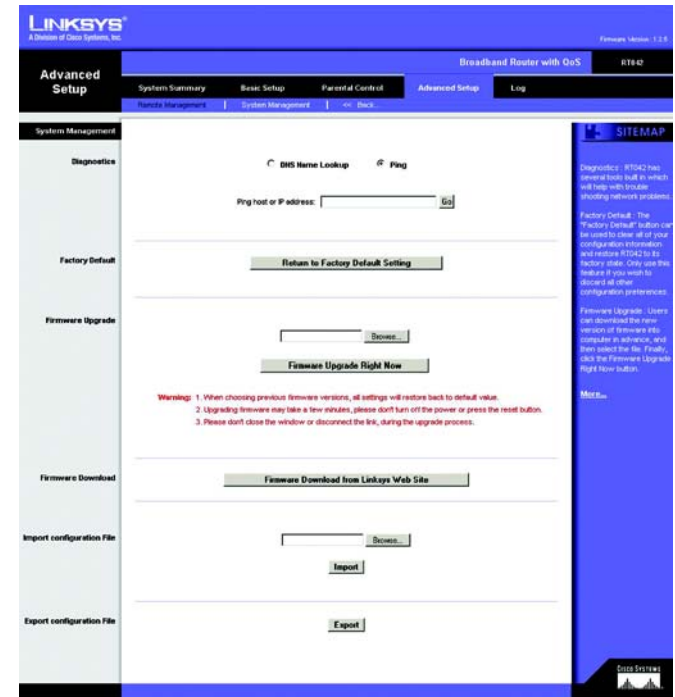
LINKSYS®
A Division of Cisco Systems, Inc.

Firmware Version: 1.2.9

Advanced Setup

Broadband Router with QoS | RT042

System Summary | Basic Setup | Parental Control | Advanced Setup | Log

Remote Management | System Management | << Back

System Management

SITEMAP

Diagnostics

DNS Name Lookup   Ping

Ping host or IP address: Go

Factory Default

Return to Factory Default Setting

Firmware Upgrade

Browse...

Firmware Upgrade Right Now

Warning: 1. When choosing previous firmware versions, all settings will restore back to default value.
2. Upgrading firmware may take a few minutes, please don't turn off the power or press the reset button.
3. Please don't close the window or disconnect the link, during the upgrade process.

Firmware Download

Firmware Download from Linksys Web Site

Import configuration File

Browse...

Import

Export configuration File

Export

Diagnostics : RT042 has several tools built in which will help with trouble shooting network problems.

Factory Default : The "Factory Default" button can be used to clear all of your configuration information and restore RT042 to its factory state. Only use this feature if you wish to discard all other configuration preferences.

Firmware Upgrade : Users can download the new version of firmware into computer in advance, and then select the file. Finally, click the Firmware Upgrade Right Now button.

More...

Cisco Systems